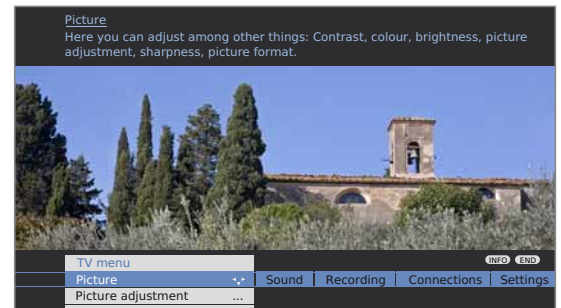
Picture
Here you can adjust among other things: Contrast, colour, brightness, picture adjustment, sharpness, picture format.

TV menu
INFO END
Picture | Sound | Recording | Connections | Settings
Picture adjustment ...